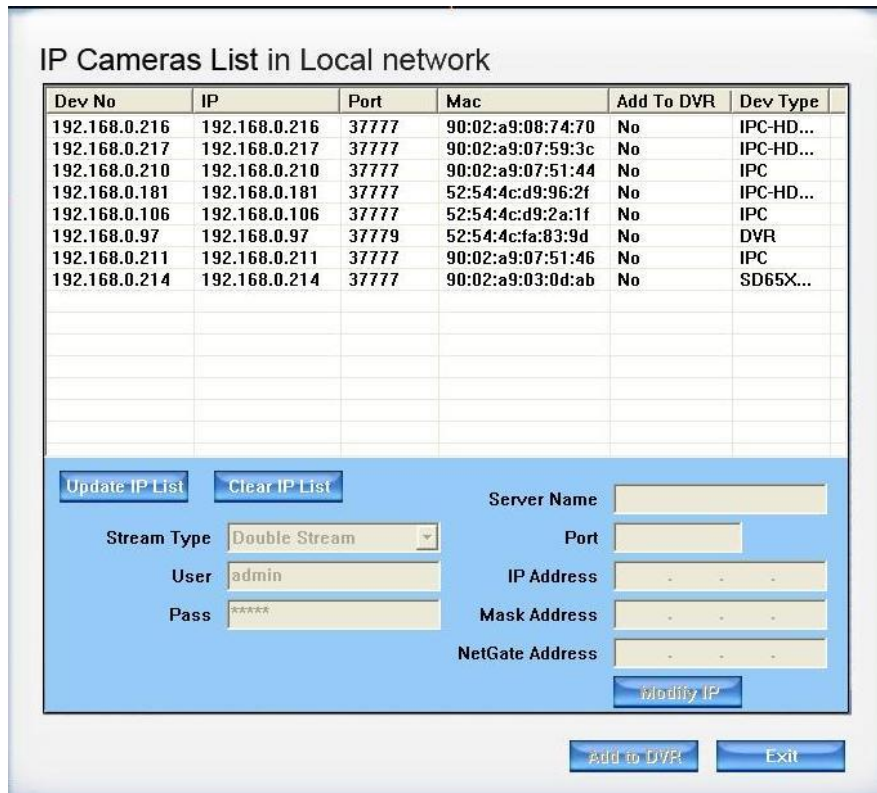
IP Cameras List in Local network

| Dev No | IP | Port | Mac | Add To DVR | Dev Type |
|---|---|---|---|---|---|
| 192.168.0.216 | 192.168.0.216 | 37777 | 90:02:a9:08:74:70 | No | IPC-HD... |
| 192.168.0.217 | 192.168.0.217 | 37777 | 90:02:a9:07:59:3c | No | IPC-HD... |
| 192.168.0.210 | 192.168.0.210 | 37777 | 90:02:a9:07:51:44 | No | IPC |
| 192.168.0.181 | 192.168.0.181 | 37777 | 52:54:4c:d9:96:2f | No | IPC-HD... |
| 192.168.0.106 | 192.168.0.106 | 37777 | 52:54:4c:d9:2a:1f | No | IPC |
| 192.168.0.97 | 192.168.0.97 | 37779 | 52:54:4c:fa:83:9d | No | DVR |
| 192.168.0.211 | 192.168.0.211 | 37777 | 90:02:a9:07:51:46 | No | IPC |
| 192.168.0.214 | 192.168.0.214 | 37777 | 90:02:a9:03:0d:ab | No | SD65X... |

Update IP List
Clear IP List
Stream Type Double Stream
User admin
Pass *****
Server Name
Port
IP Address
Mask Address
NetGate Address
Modify IP
Add to DVR
Exit